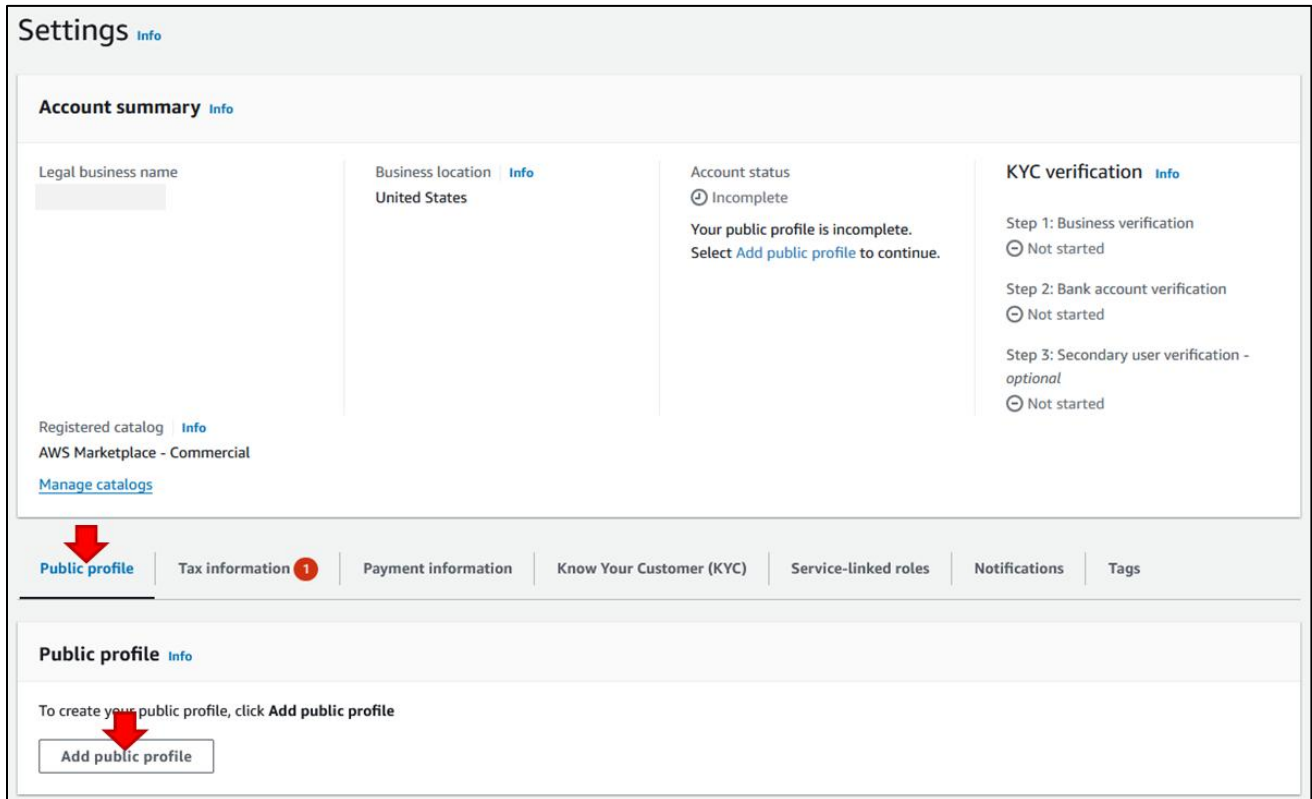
Settings Info

Account summary Info

Legal business name

Business location | Info
United States

Account status
Incomplete
Your public profile is incomplete. Select Add public profile to continue.

KYC verification Info

Step 1: Business verification
Not started

Step 2: Bank account verification
Not started

Step 3: Secondary user verification - optional
Not started

Registered catalog | Info
AWS Marketplace - Commercial
Manage catalogs

Public profile | Tax information 1 | Payment information | Know Your Customer (KYC) | Service-linked roles | Notifications | Tags

Public profile Info

To create your public profile, click Add public profile

Add public profile